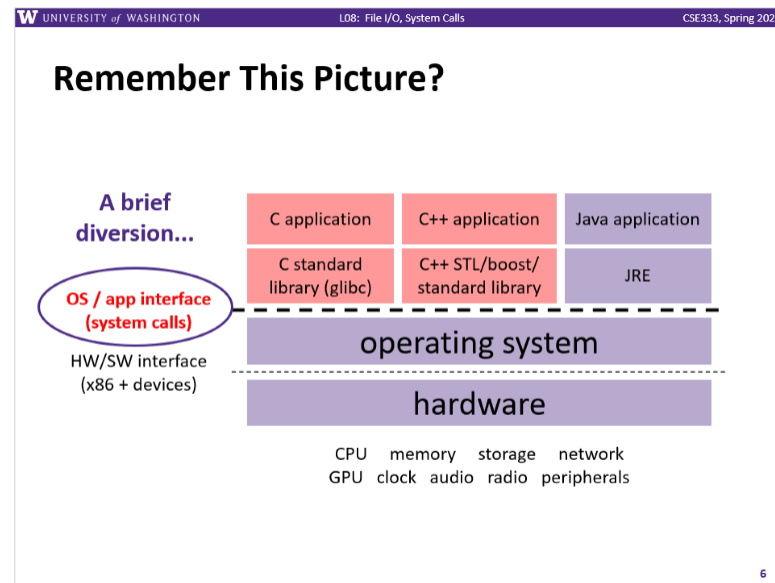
W UNIVERSITY of WASHINGTON

L08: File I/O, System Calls

CSE333, Spring 202

Remember This Picture?

A brief diversion...

OS / app interface (system calls)

HW/SW interface (x86 + devices)

C application

C++ application

Java application

C standard library (glibc)

C++ STL/boost/ standard library

JRE

operating system

hardware

CPU memory storage network
GPU clock audio radio peripherals

6